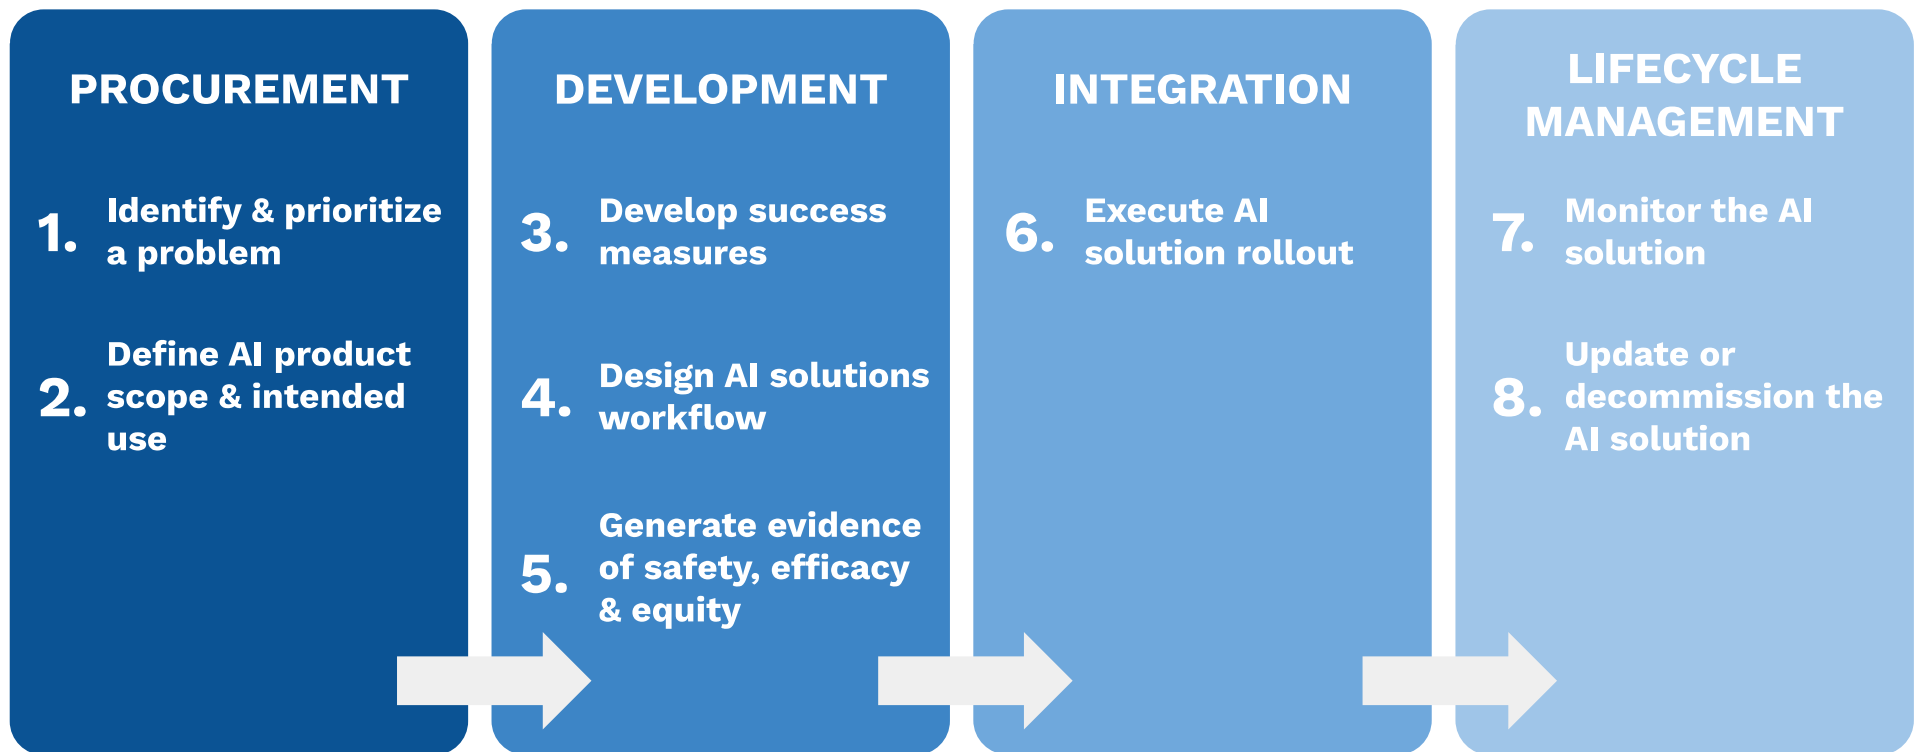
PROCUREMENT

1. Identify & prioritize a problem

2. Define AI product scope & intended use

DEVELOPMENT

3. Develop success measures

4. Design AI solutions workflow

5. Generate evidence of safety, efficacy & equity

INTEGRATION

6. Execute AI solution rollout

LIFECYCLE MANAGEMENT

7. Monitor the AI solution

8. Update or decommission the AI solution